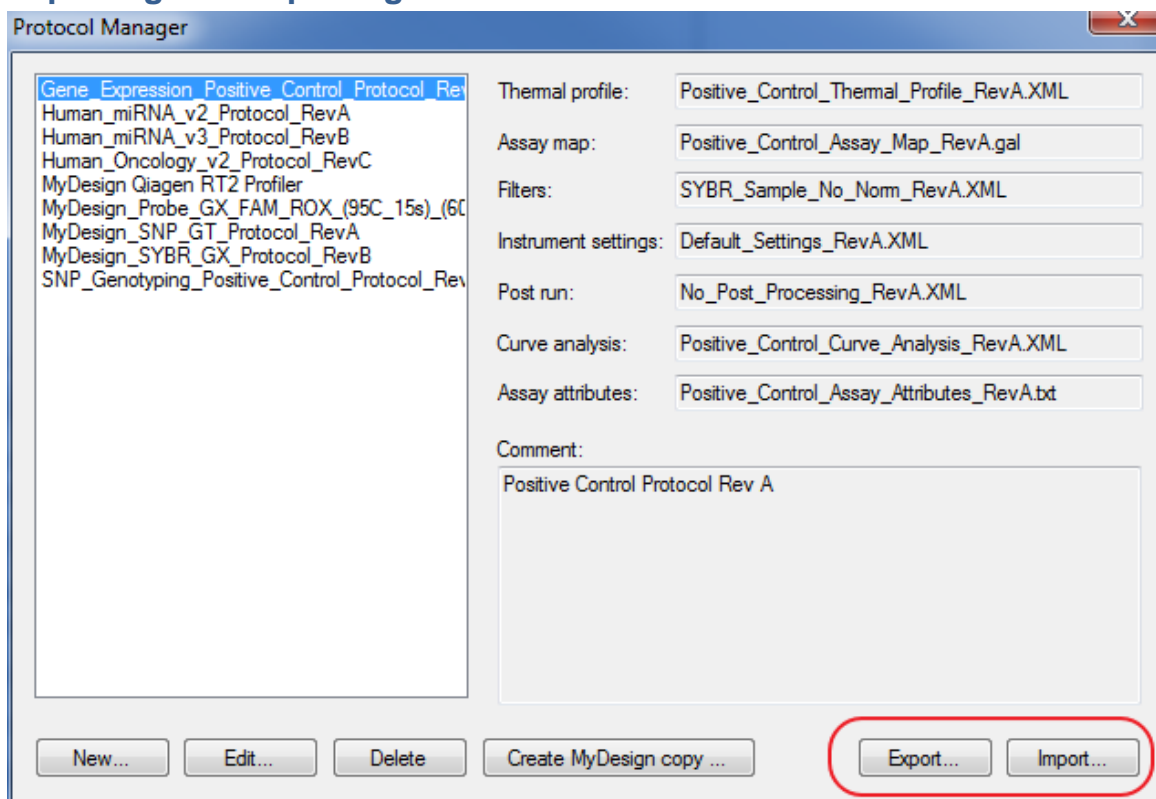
Protocol Manager

Gene_Expression_Positive_Control_Protocol_Rev
Human_miRNA_v2_Protocol_RevA
Human_miRNA_v3_Protocol_RevB
Human_Oncology_v2_Protocol_RevC
MyDesign Qiagen RT2 Profiler
MyDesign_Probe_GX_FAM_ROX_(95C_15s)_(60
MyDesign_SNP_GT_Protocol_RevA
MyDesign_SYBR_GX_Protocol_RevB
SNP_Genotyping_Positive_Control_Protocol_Rev

Thermal profile: Positive_Control_Thermal_Profile_RevA.XML

Assay map: Positive_Control_Assay_Map_RevA.gal

Filters: SYBR_Sample_No_Norm_RevA.XML

Instrument settings: Default_Settings_RevA.XML

Post run: No_Post_Processing_RevA.XML

Curve analysis: Positive_Control_Curve_Analysis_RevA.XML

Assay attributes: Positive_Control_Assay_Attributes_RevA.txt

Comment:
Positive Control Protocol Rev A

New... Edit... Delete Create MyDesign copy ... Export... Import...